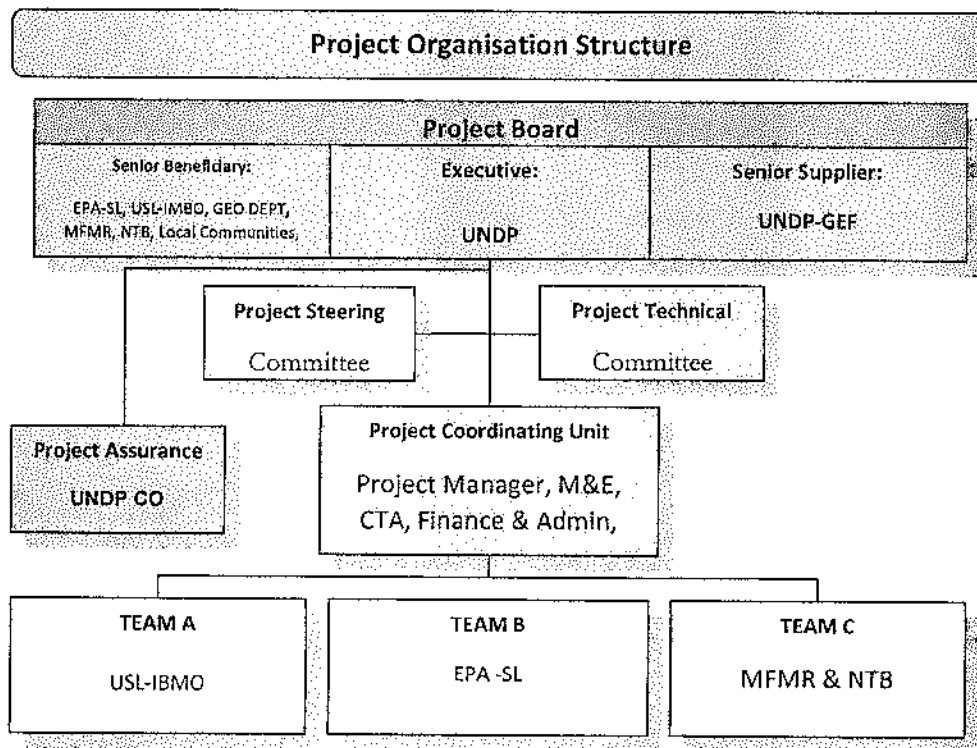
Project Organisation Structure

Project Board

Senior Beneficiary:

EPA-SL, USL-IMBO, GEO DEPT, MFMR, NTB, Local Communities,

Executive:

UNDP

Senior Supplier:

UNDP-GEF

Project Steering Committee

Project Technical Committee

Project Assurance

UNDP CO

Project Coordinating Unit

Project Manager, M&E, CTA, Finance & Admin,

TEAM A

USL-IBMO

TEAM B

EPA -SL

TEAM C

MFMR & NTB